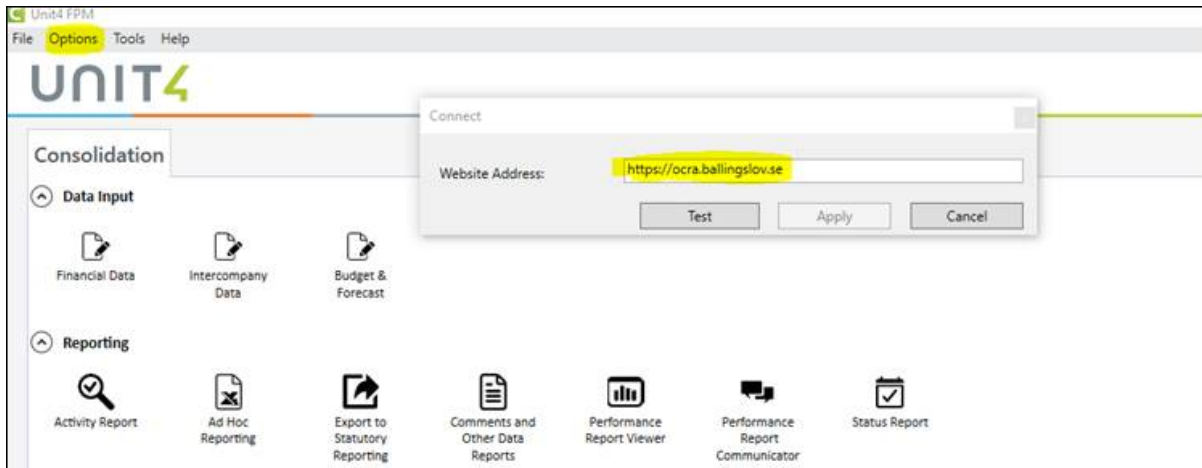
Unit4 FPM
File Options Tools Help
UNIT4
Connect
Website Address: https://ocra.ballingslov.se
Test Apply Cancel
Consolidation
Data Input
Financial Data
Intercompany Data
Budget & Forecast
Reporting
Activity Report
Ad Hoc Reporting
Export to Statutory Reporting
Comments and Other Data Reports
Performance Report Viewer
Performance Report Communicator
Status Report